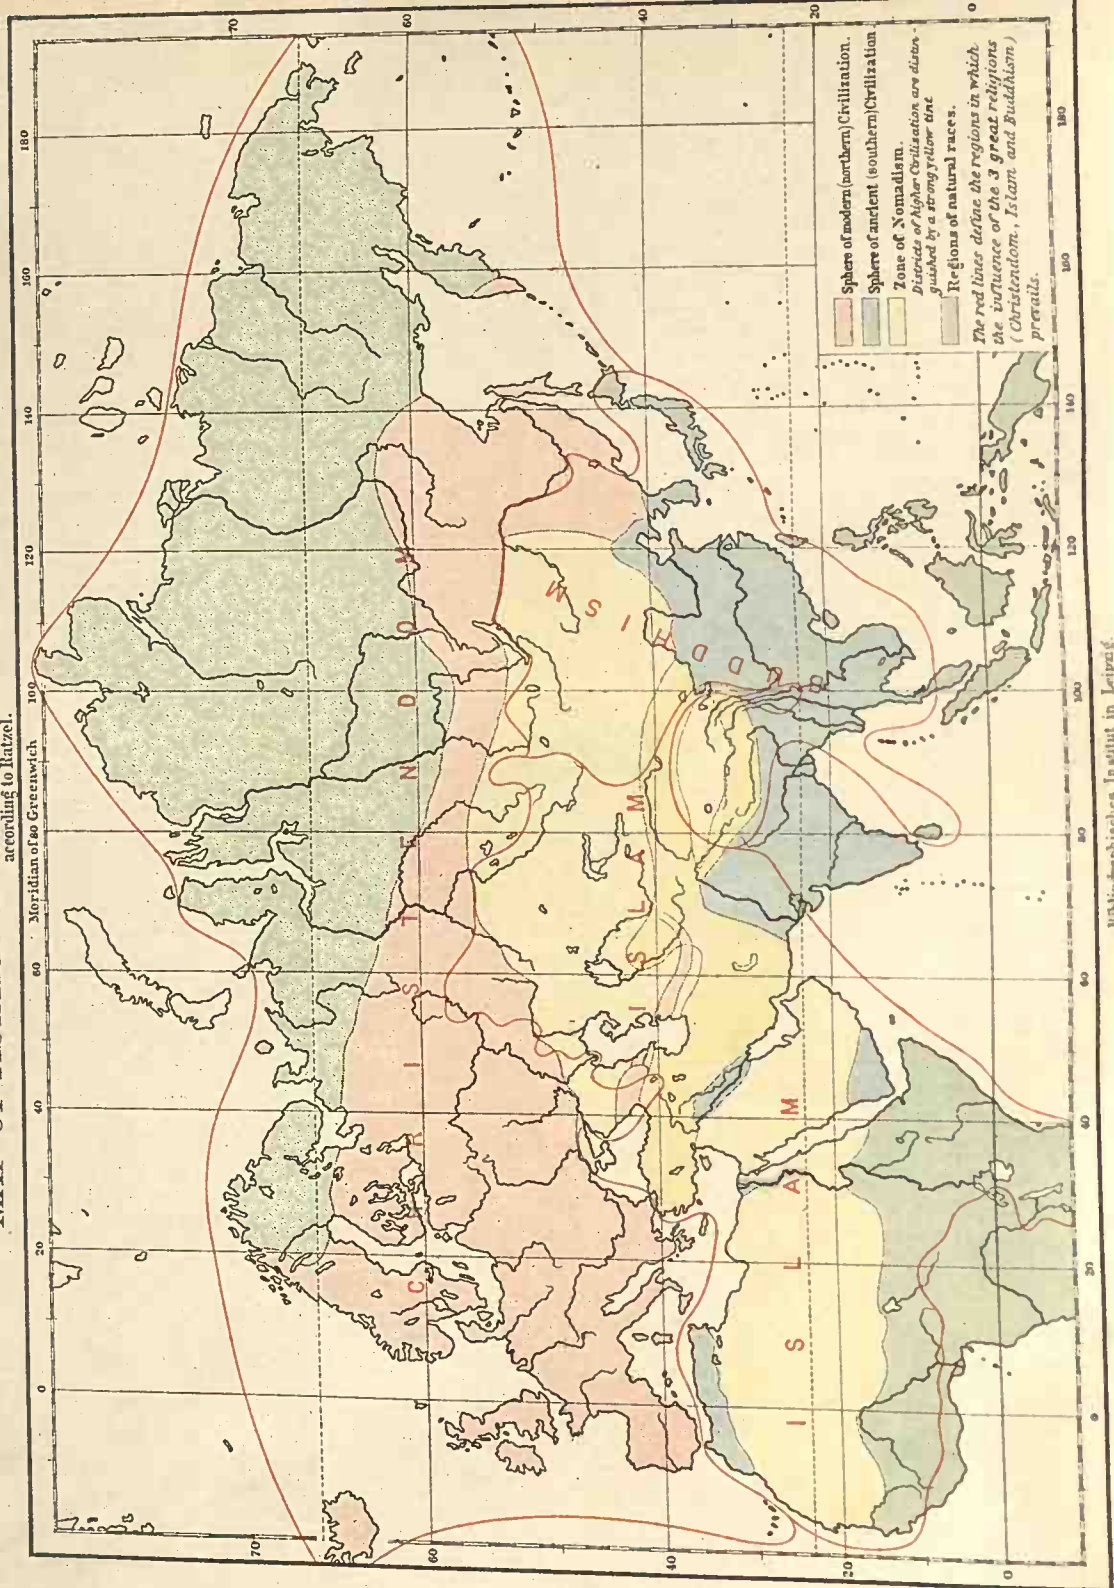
according to Ratzel.

Meridian of 80 Greenwich

Sphere of modern (northern) Civilization.
Sphere of ancient (southern) Civilization
Zone of Nomadism.
Districts of higher Civilization are distinguished by a strong yellow tint
Regions of natural races.
The red lines define the regions in which the influence of the 3 great religions (Christendom, Islam and Buddhism) prevails.

CHRISTENDOM
ISLAM
BUDDHISM
ISLAM
ISLAM

70 60 40 20 0
0 20 40 60 80 100 120 140 160 180
180 160 140 120 100 80 60 40 20 0
70 60 40 20

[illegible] Institut in Leipzig.